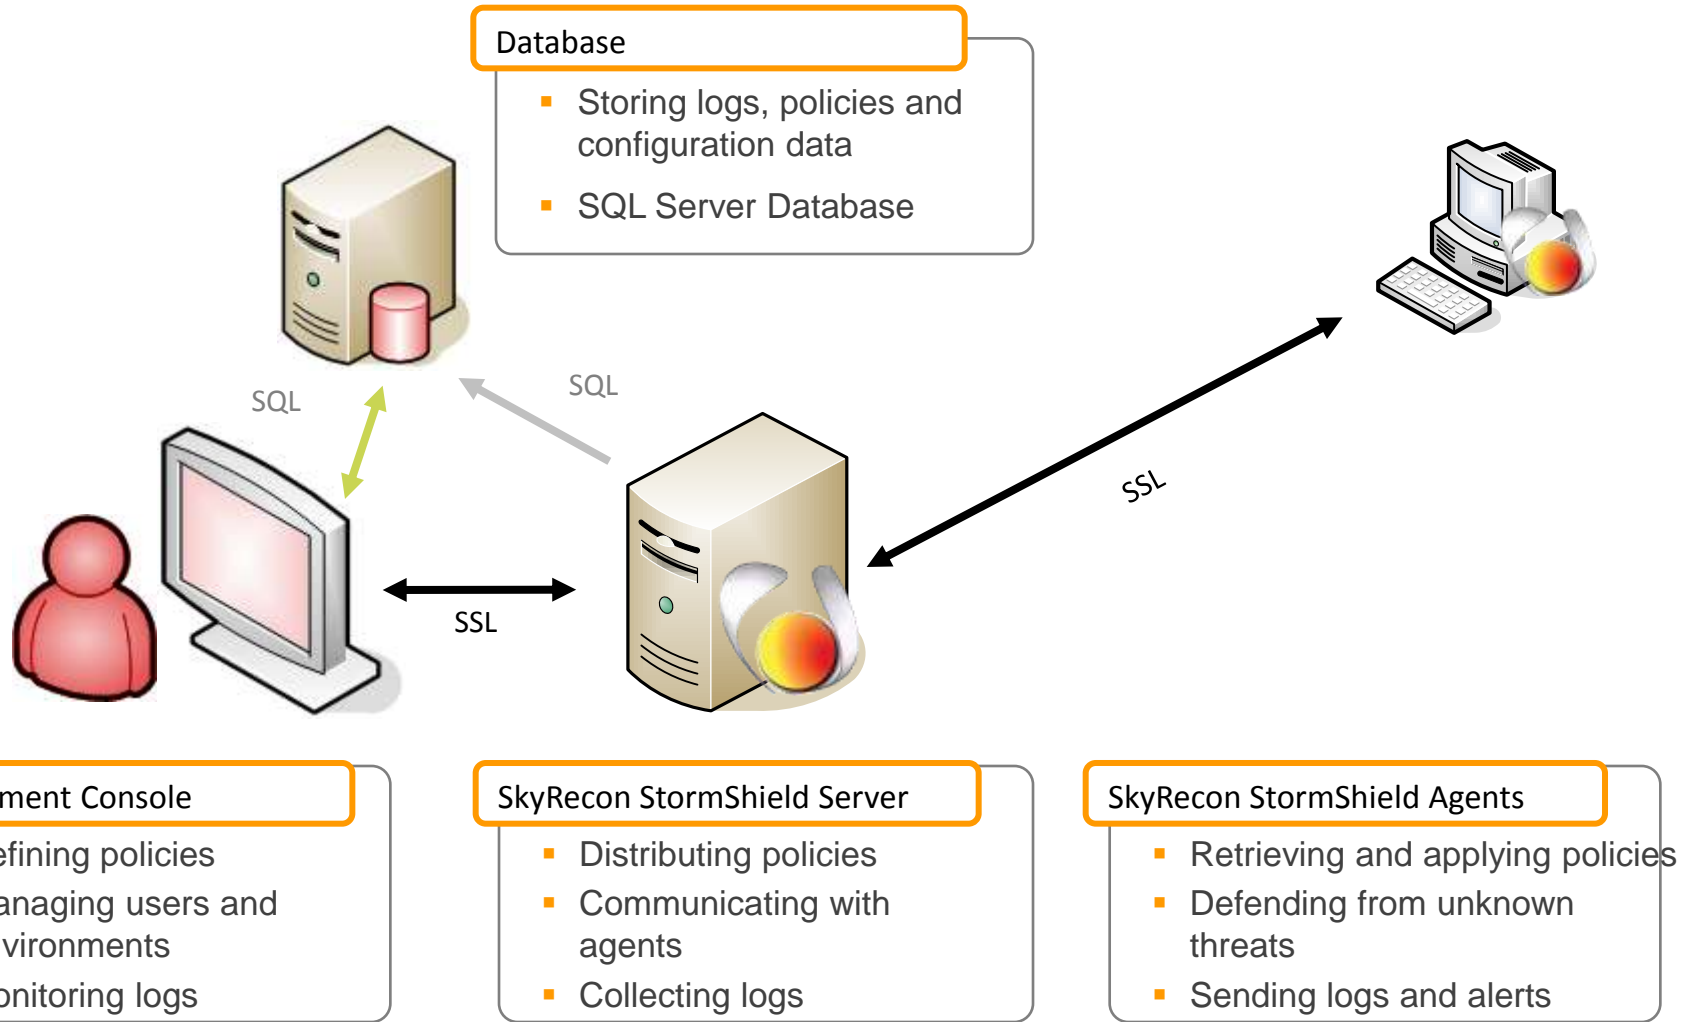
Database

- Storing logs, policies and configuration data
- SQL Server Database

SQL

SQL

SSL

SSL

ment Console

efining policies

anaging users and vironments

onitoring logs

SkyRecon StormShield Server

- Distributing policies
- Communicating with agents
- Collecting logs

SkyRecon StormShield Agents

- Retrieving and applying policies
- Defending from unknown threats
- Sending logs and alerts